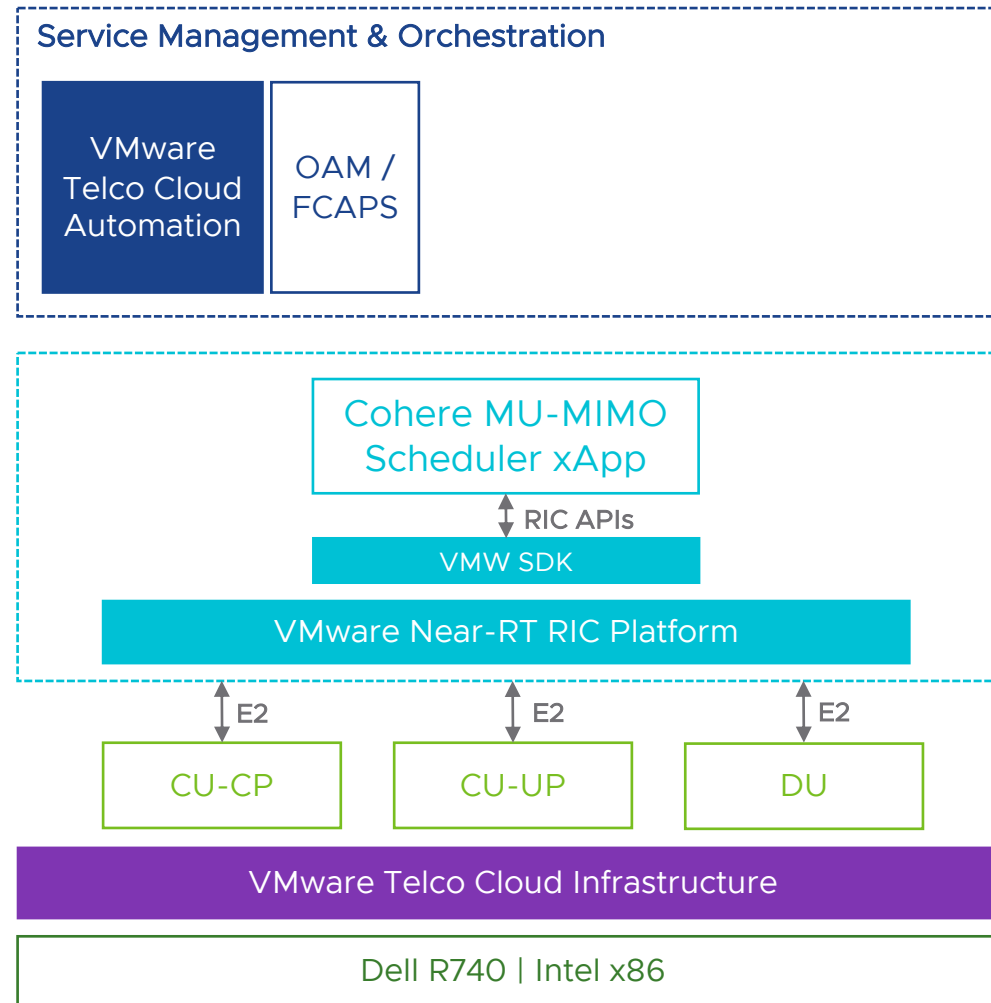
Service Management & Orchestration

VMware Telco Cloud Automation

OAM / FCAPS

Cohere MU-MIMO Scheduler xApp

RIC APIs

VMW SDK

VMware Near-RT RIC Platform

E2

E2

E2

CU-CP

CU-UP

DU

VMware Telco Cloud Infrastructure

Dell R740 | Intel x86